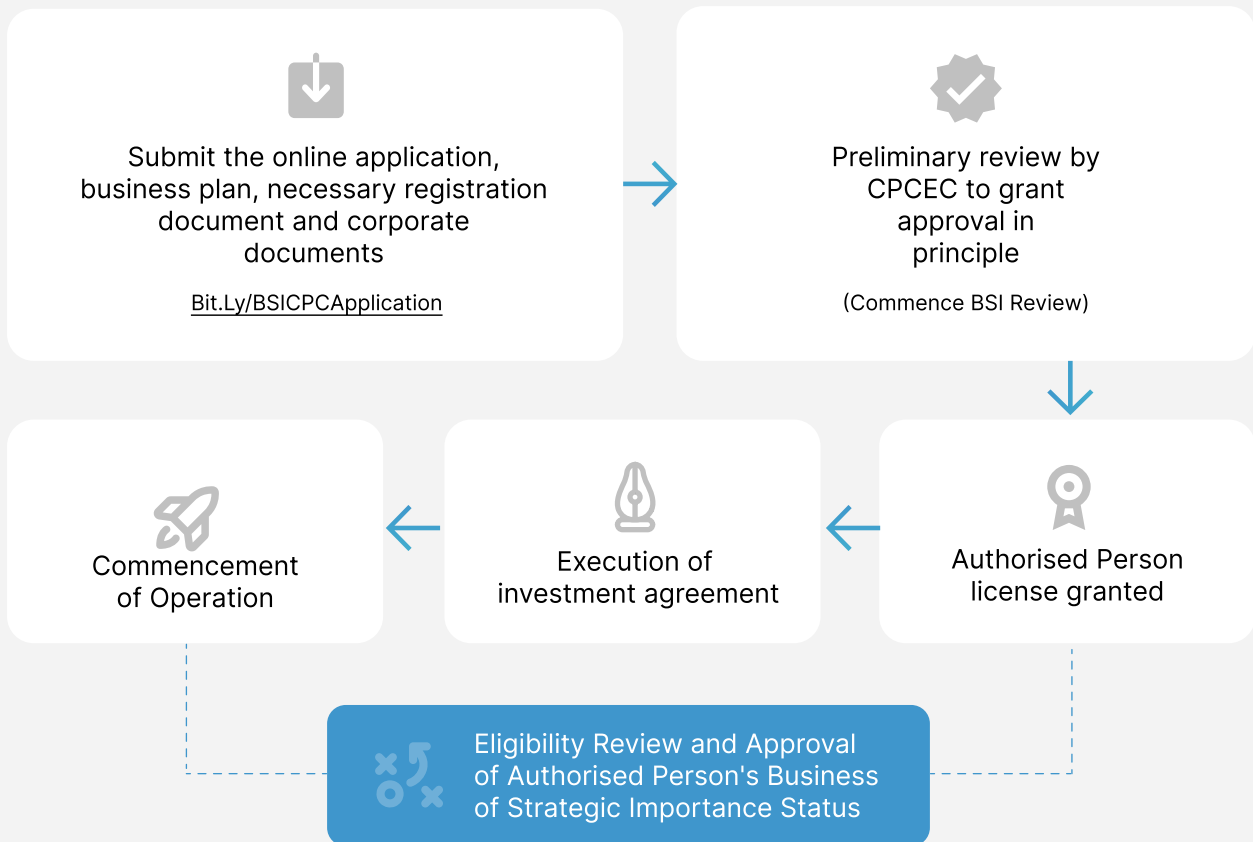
Submit the online application, business plan, necessary registration document and corporate documents

Bit.Ly/BSICPCApplication

Preliminary review by CPCEC to grant approval in principle

(Commence BSI Review)

Authorised Person license granted

Execution of investment agreement

Commencement of Operation

Eligibility Review and Approval of Authorised Person's Business of Strategic Importance Status